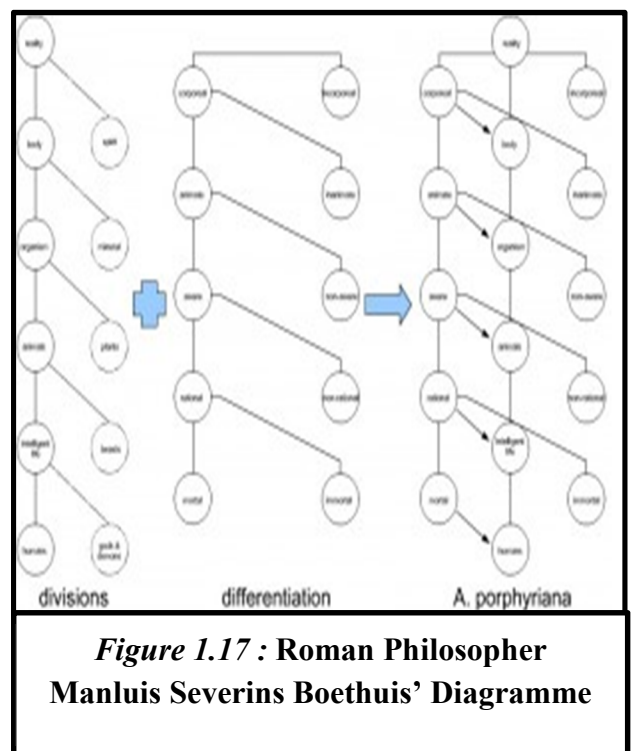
reality

body

spirit

organism

mineral

animals

plants

intelligent life

beasts

humans

gods & demons

corporeal

incorporeal

animate

inanimate

aware

non-aware

rational

non-rational

mortal

immortal

reality

corporeal

incorporeal

body

animate

inanimate

organism

aware

non-aware

animals

rational

non-rational

intelligent life

mortal

immortal

humans

divisions

differentiation

A. porphyriana

*Figure 1.17 :* **Roman Philosopher Manluis Severins Boethuis' Diagramme**